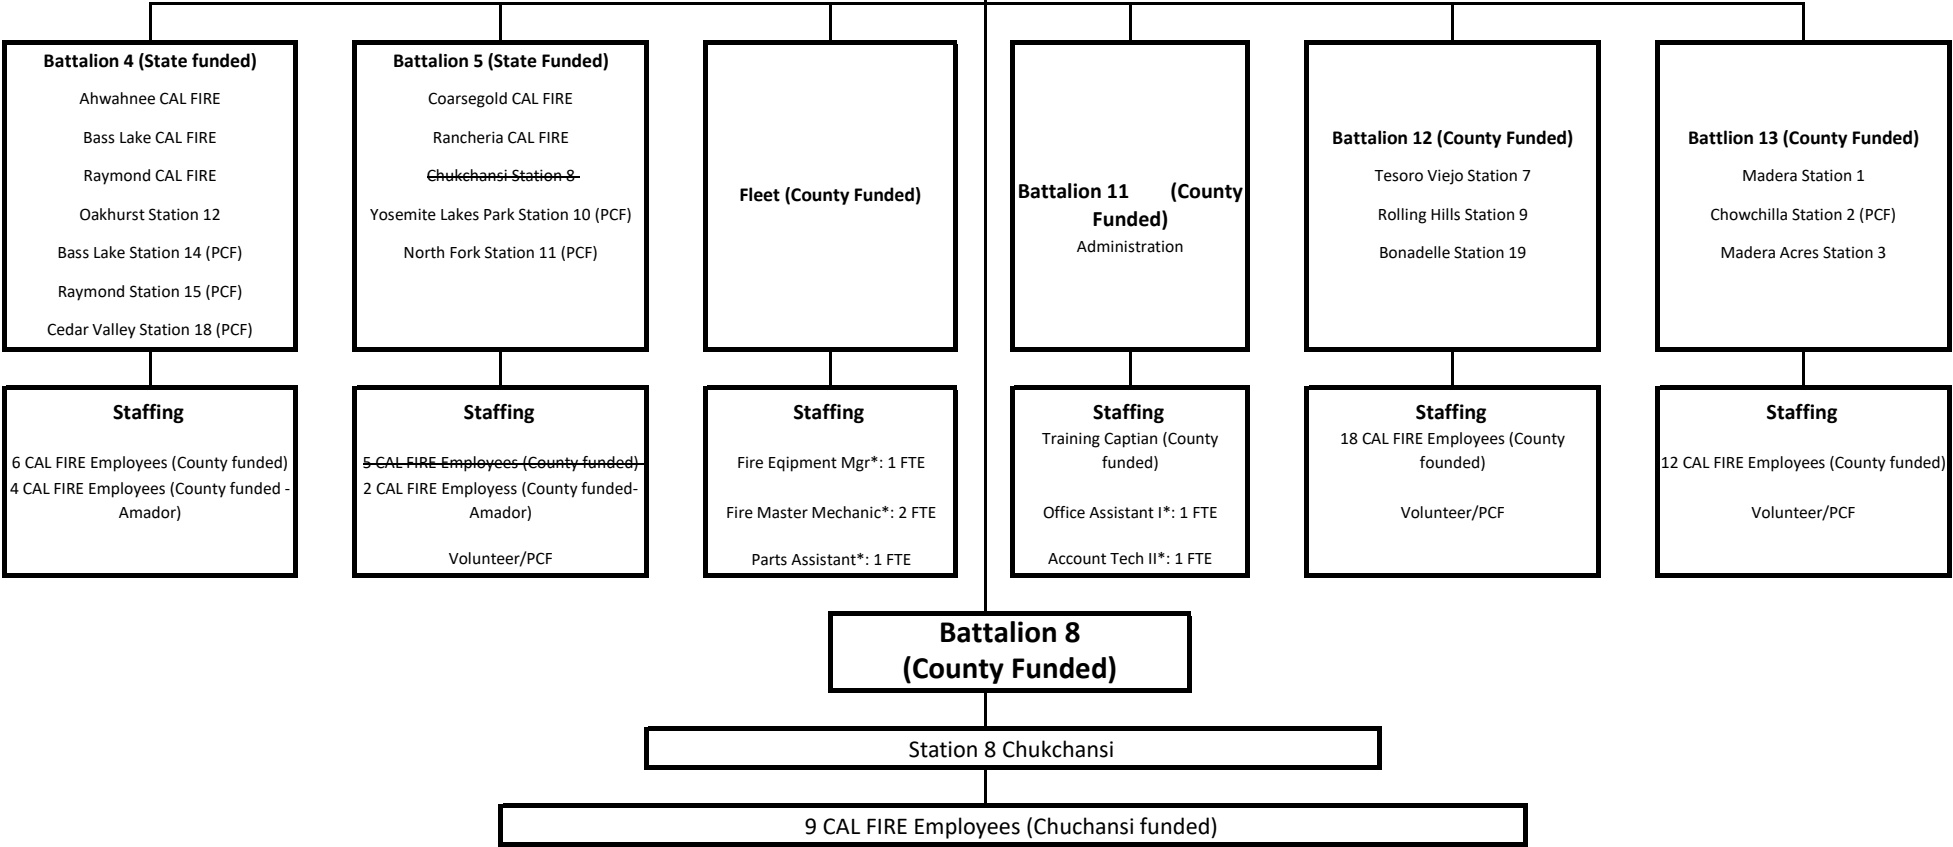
Battalion 4 (State funded)
Ahwahnee CAL FIRE
Bass Lake CAL FIRE
Raymond CAL FIRE
Oakhurst Station 12
Bass Lake Station 14 (PCF)
Raymond Station 15 (PCF)
Cedar Valley Station 18 (PCF)

Staffing
6 CAL FIRE Employees (County funded)
4 CAL FIRE Employees (County funded - Amador)

Battalion 5 (State Funded)
Coarsegold CAL FIRE
Rancheria CAL FIRE
~~Chukchansi Station 8~~
Yosemite Lakes Park Station 10 (PCF)
North Fork Station 11 (PCF)

Staffing
~~5 CAL FIRE Employees (County funded)~~
2 CAL FIRE Employess (County funded- Amador)
Volunteer/PCF

Fleet (County Funded)

Staffing
Fire Eqipment Mgr*: 1 FTE
Fire Master Mechanic*: 2 FTE
Parts Assistant*: 1 FTE

Battalion 11 (County Funded)
Administration

Staffing
Training Captian (County funded)
Office Assistant I*: 1 FTE
Account Tech II*: 1 FTE

Battalion 12 (County Funded)
Tesoro Viejo Station 7
Rolling Hills Station 9
Bonadelle Station 19

Staffing
18 CAL FIRE Employees (County founded)
Volunteer/PCF

Battlion 13 (County Funded)
Madera Station 1
Chowchilla Station 2 (PCF)
Madera Acres Station 3

Staffing
12 CAL FIRE Employees (County funded)
Volunteer/PCF

Battalion 8
(County Funded)

Station 8 Chukchansi

9 CAL FIRE Employees (Chuchansi funded)